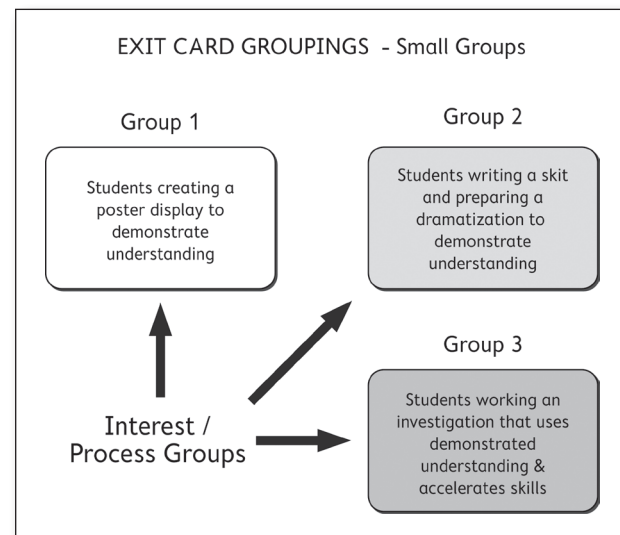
EXIT CARD GROUPINGS - Small Groups

Group 1

Students creating a poster display to demonstrate understanding

Group 2

Students writing a skit and preparing a dramatization to demonstrate understanding

Group 3

Students working an investigation that uses demonstrated understanding & accelerates skills

Interest / Process Groups